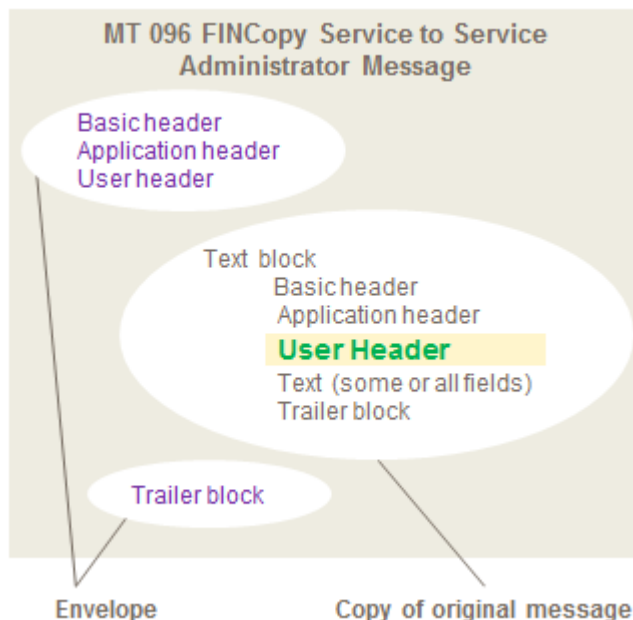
MT 096 FINCopy Service to Service Administrator Message

Basic header
Application header
User header

Text block
Basic header
Application header
User Header
Text (some or all fields)
Trailer block

Trailer block

Envelope

Copy of original message